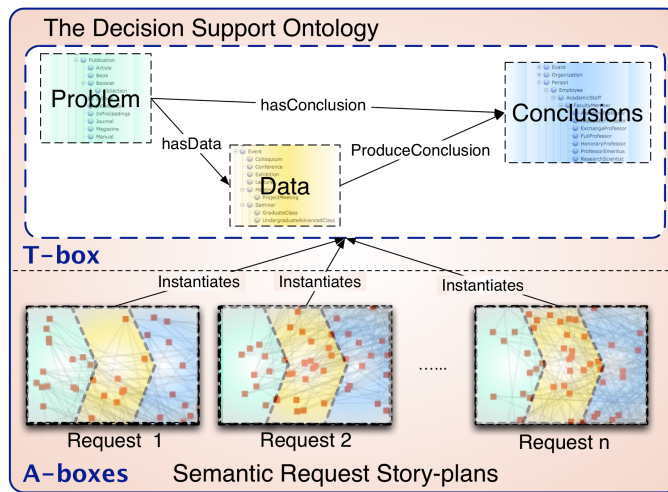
The Decision Support Ontology

Publication
Article
Book
Booklet
InProceedings
Journal
Magazine
Manual

Problem

hasConclusion

Event
Organization
Person
Employee
AcademicStaff
FacultyMember
ExchangeProfessor
FullProfessor
HonoraryProfessor
ProfessorEmeritus
ResearchScientist

Conclusions

hasData

Event
Colloquium
Conference
Exhibition
ProjectMeeting
Seminar
GraduateClass
UndergraduateAdvancedClass

Data

ProduceConclusion

T-box

Instantiates

Instantiates

Instantiates

......

Request 1

Request 2

Request n

A-boxes Semantic Request Story-plans